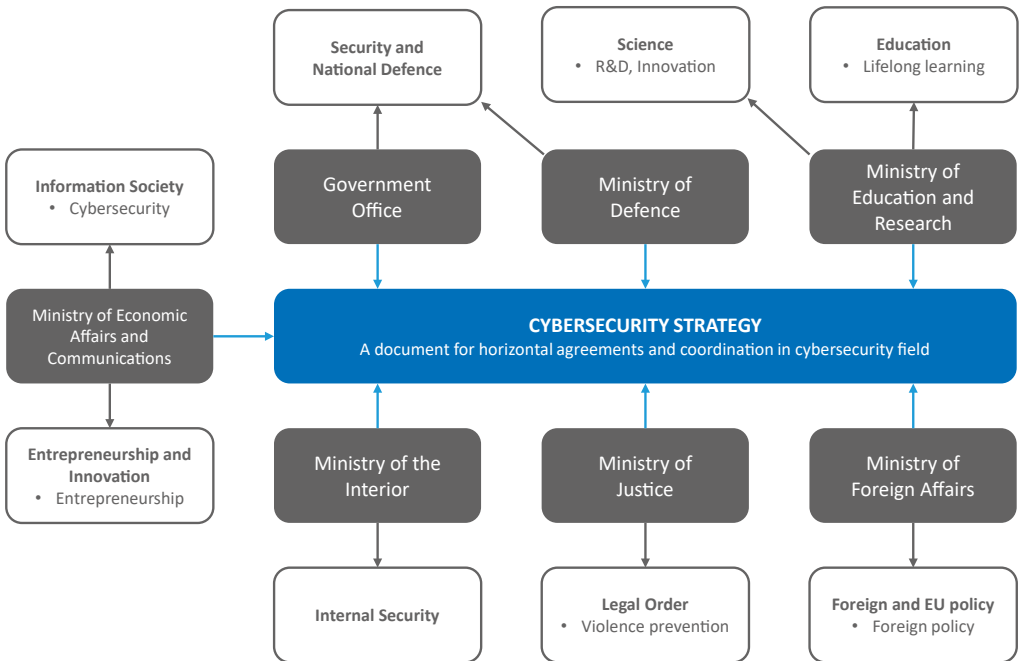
Security and National Defence

Science
• R&D, Innovation

Education
• Lifelong learning

Information Society
• Cybersecurity

Government Office

Ministry of Defence

Ministry of Education and Research

Ministry of Economic Affairs and Communications

CYBERSECURITY STRATEGY
A document for horizontal agreements and coordination in cybersecurity field

Entrepreneurship and Innovation
• Entrepreneurship

Ministry of the Interior

Ministry of Justice

Ministry of Foreign Affairs

Internal Security

Legal Order
• Violence prevention

Foreign and EU policy
• Foreign policy